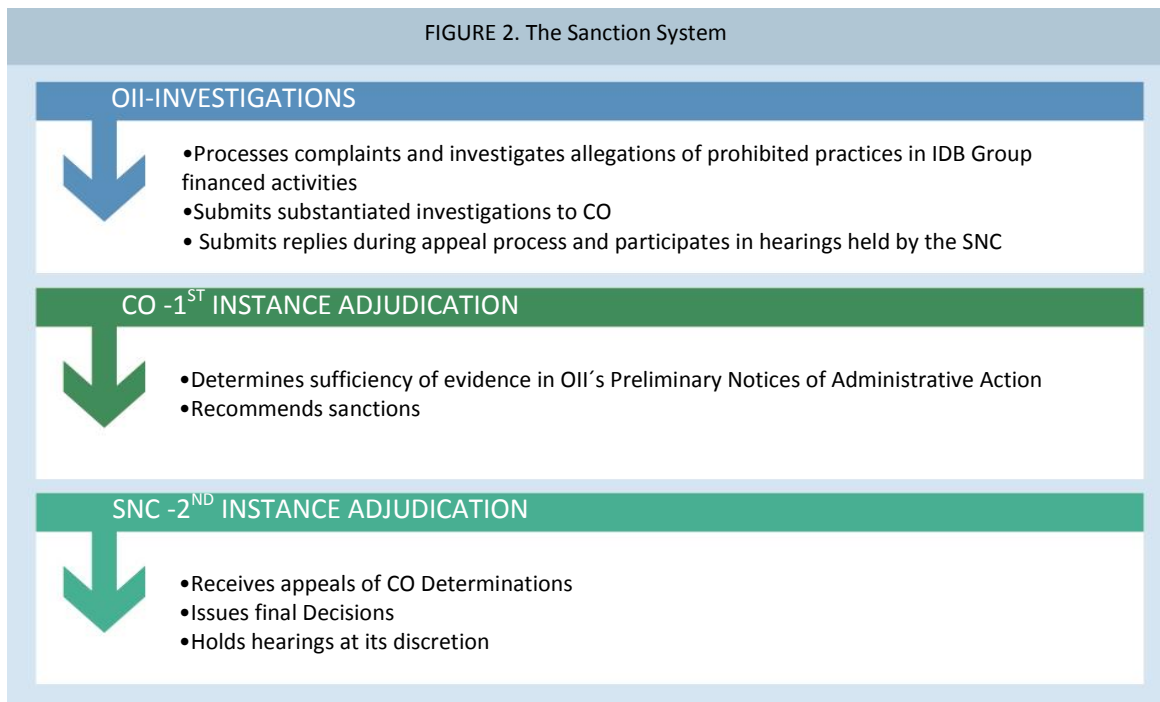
FIGURE 2. The Sanction System

OII-INVESTIGATIONS

•Processes complaints and investigates allegations of prohibited practices in IDB Group financed activities
•Submits substantiated investigations to CO
• Submits replies during appeal process and participates in hearings held by the SNC

CO -1$^{ST}$ INSTANCE ADJUDICATION

•Determines sufficiency of evidence in OII´s Preliminary Notices of Administrative Action
•Recommends sanctions

SNC -2$^{ND}$ INSTANCE ADJUDICATION

•Receives appeals of CO Determinations
•Issues final Decisions
•Holds hearings at its discretion